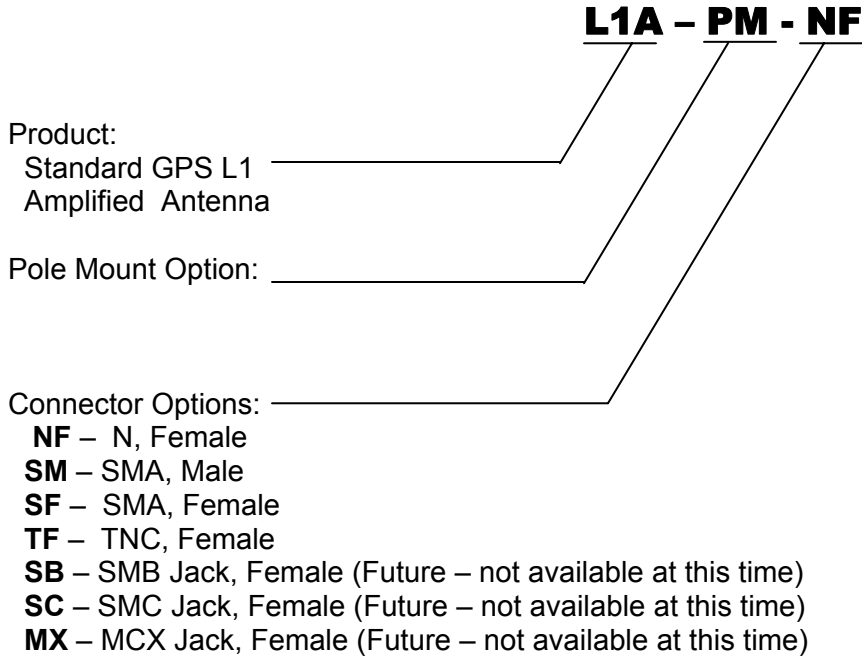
L1A – PM - NF

Product:
Standard GPS L1
Amplified Antenna

Pole Mount Option:

Connector Options:
**NF** – N, Female
**SM** – SMA, Male
**SF** – SMA, Female
**TF** – TNC, Female
**SB** – SMB Jack, Female (Future – not available at this time)
**SC** – SMC Jack, Female (Future – not available at this time)
**MX** – MCX Jack, Female (Future – not available at this time)